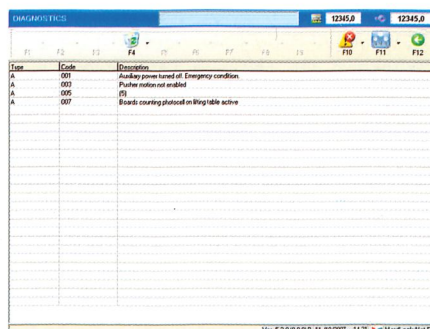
DIAGNOSTICS

12345,0 12345,0

F1 F2 F3 F4 F5 F6 F7 F8 F9 F10 F11 F12

| Type | Code | Description |
|---|---|---|
| A | 001 | Auxiliary power turned off. Emergency condition. |
| A | 003 | Pusher motion not enabled |
| A | 005 | (5) |
| A | 007 | Boards counting photocell on lifting table active |

Ver. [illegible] 11:35 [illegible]